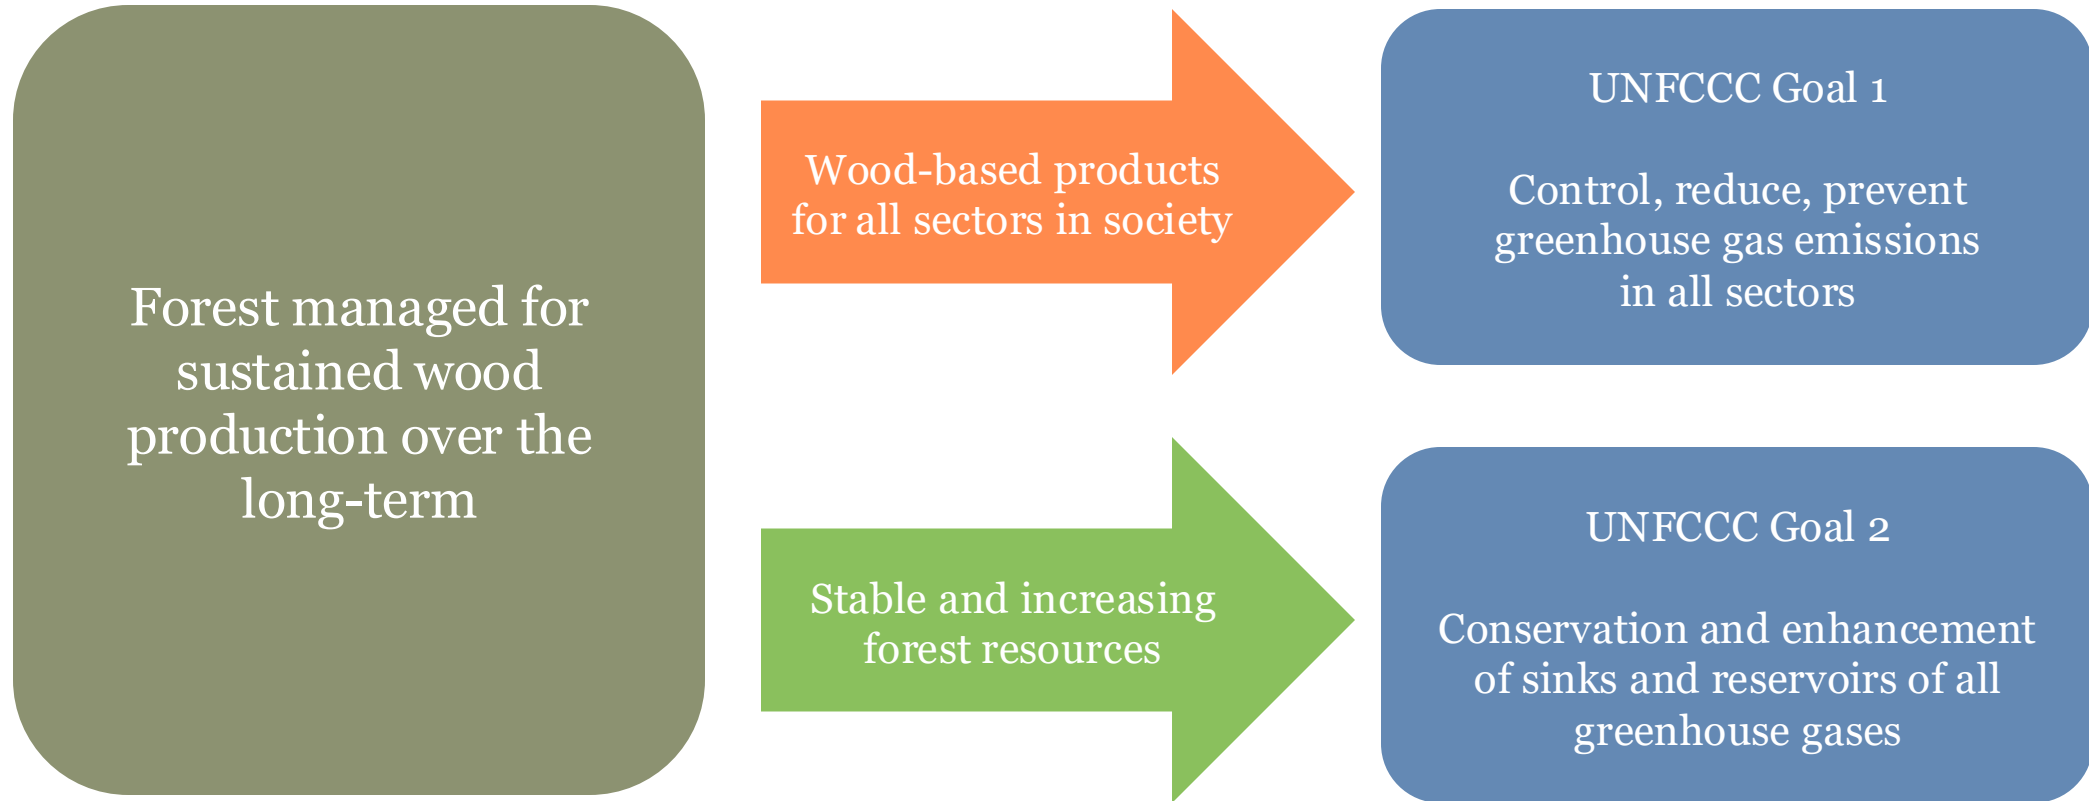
Forest managed for sustained wood production over the long-term

Wood-based products for all sectors in society

Stable and increasing forest resources

UNFCCC Goal 1

Control, reduce, prevent greenhouse gas emissions in all sectors

UNFCCC Goal 2

Conservation and enhancement of sinks and reservoirs of all greenhouse gases